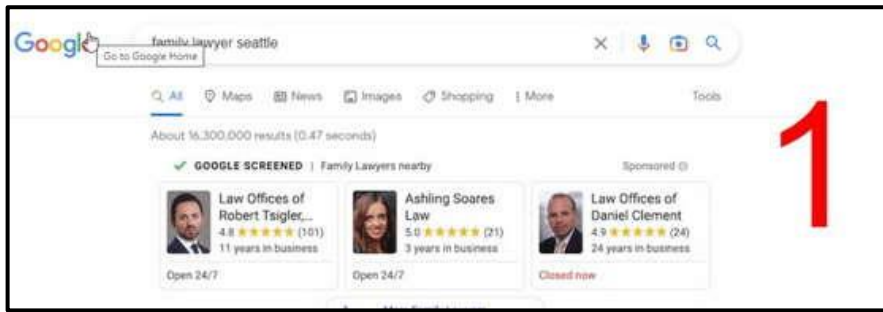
Google

Go to Google Home

family lawyer seattle

All Maps News Images Shopping More Tools

1

About 16,300,000 results (0.47 seconds)

GOOGLE SCREENED | Family Lawyers nearby

Sponsored

Law Offices of Robert Tsigler,...
4.8 ★★★★★ (101)
11 years in business
Open 24/7

Ashling Soares Law
5.0 ★★★★★ (21)
3 years in business
Open 24/7

Law Offices of Daniel Clement
4.9 ★★★★★ (24)
24 years in business
Closed now

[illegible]